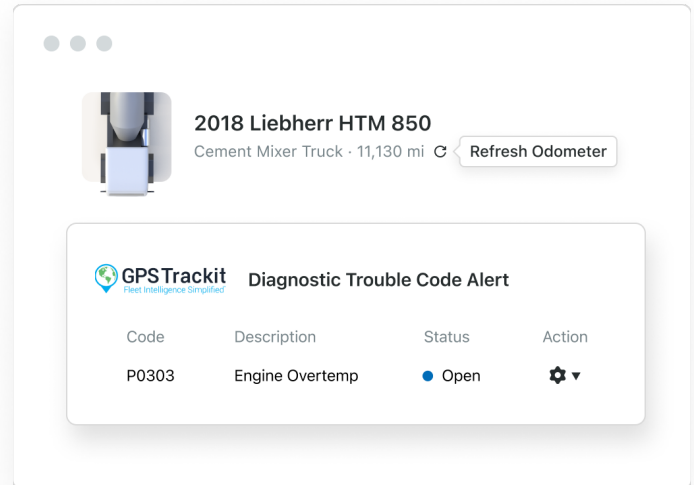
2018 Liebherr HTM 850
Cement Mixer Truck · 11,130 mi
Refresh Odometer

GPSTrackit
Fleet Intelligence Simplified
Diagnostic Trouble Code Alert

| Code | Description | Status | Action |
|---|---|---|---|
| P0303 | Engine Overtemp | Open | |